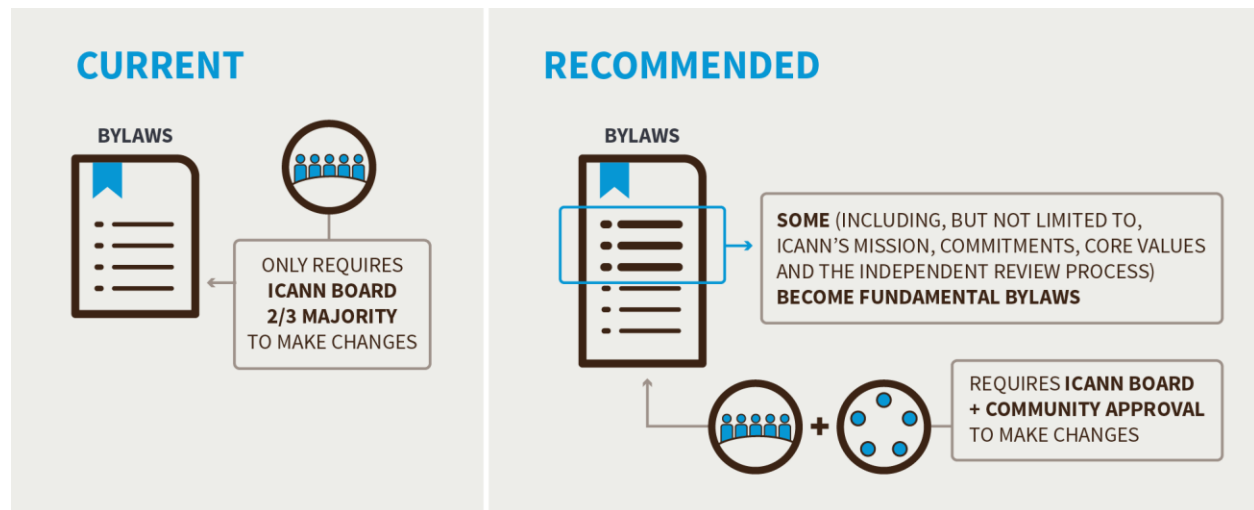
CURRENT

BYLAWS

ONLY REQUIRES ICANN BOARD 2/3 MAJORITY TO MAKE CHANGES

RECOMMENDED

BYLAWS

SOME (INCLUDING, BUT NOT LIMITED TO, ICANN'S MISSION, COMMITMENTS, CORE VALUES AND THE INDEPENDENT REVIEW PROCESS) BECOME FUNDAMENTAL BYLAWS

+

REQUIRES ICANN BOARD + COMMUNITY APPROVAL TO MAKE CHANGES